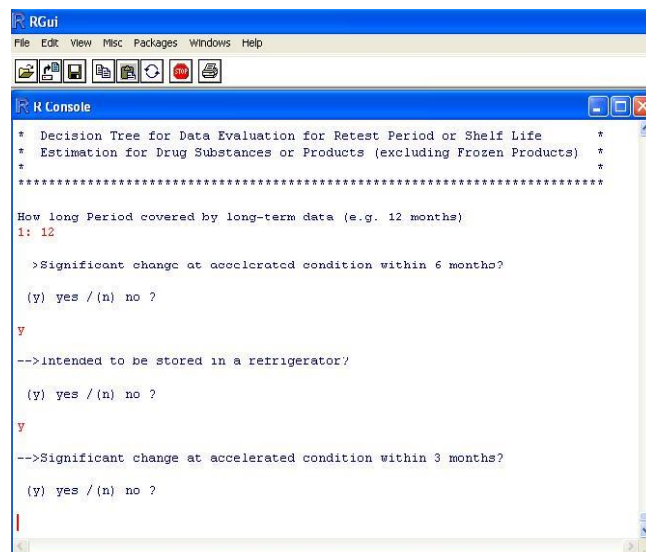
RGui
File Edit View Misc Packages Windows Help

R Console

* Decision Tree for Data Evaluation for Retest Period or Shelf Life *
* Estimation for Drug Substances or Products (excluding Frozen Products) *
* *
*************************************************************************

How long Period covered by long-term data (e.g. 12 months)
1: 12

>Significant change at accelerated condition within 6 months?

(y) yes /(n) no ?

y

-->Intended to be stored in a refrigerator?

(y) yes /(n) no ?

y

-->Significant change at accelerated condition within 3 months?

(y) yes /(n) no ?